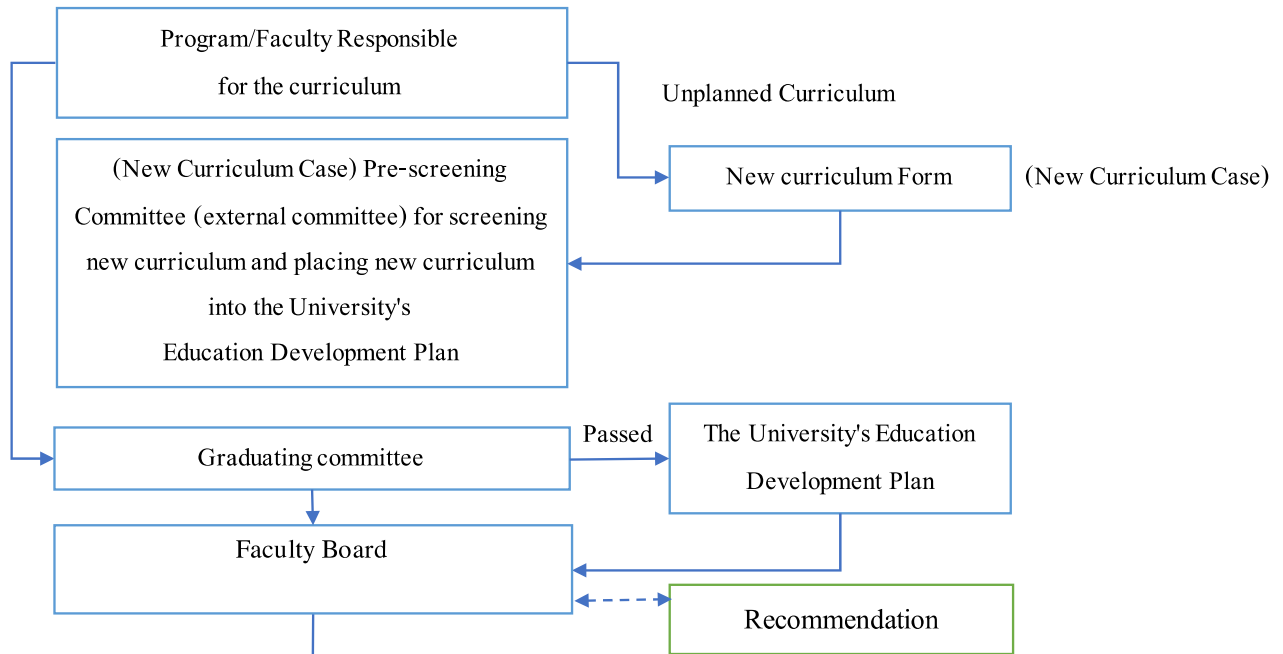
Program/Faculty Responsible for the curriculum

Unplanned Curriculum

New curriculum Form

(New Curriculum Case)

(New Curriculum Case) Pre-screening Committee (external committee) for screening new curriculum and placing new curriculum into the University's Education Development Plan

Graduating committee

Passed

The University's Education Development Plan

Faculty Board

Recommendation